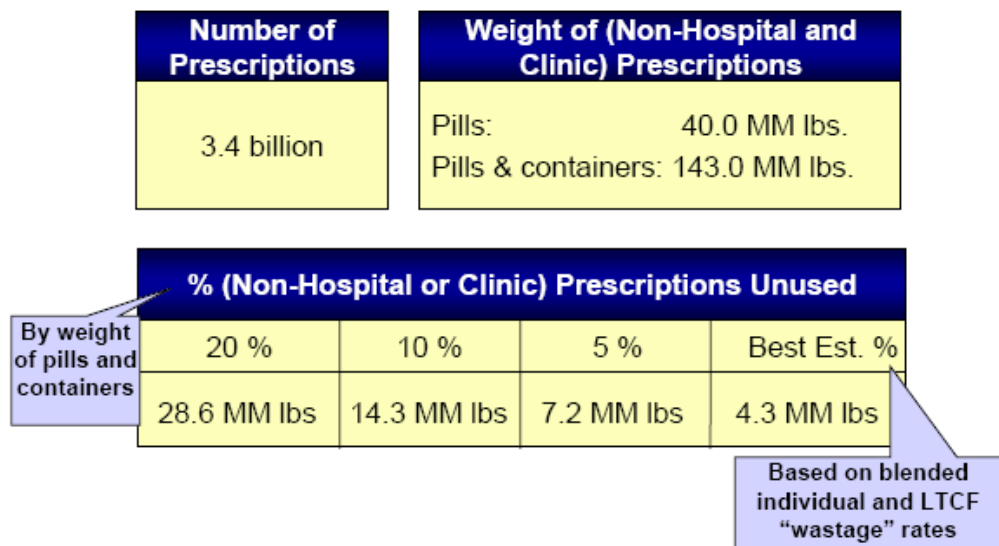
| Number of Prescriptions |
|---|
| 3.4 billion |

| Weight of (Non-Hospital and Clinic) Prescriptions |
|---|
| Pills: 40.0 MM lbs. |
| Pills & containers: 143.0 MM lbs. |

By weight of pills and containers

| % (Non-Hospital or Clinic) Prescriptions Unused | | | |
|---|---|---|---|
| 20 % | 10 % | 5 % | Best Est. % |
| 28.6 MM lbs | 14.3 MM lbs | 7.2 MM lbs | 4.3 MM lbs |

Based on blended individual and LTCF "wastage" rates